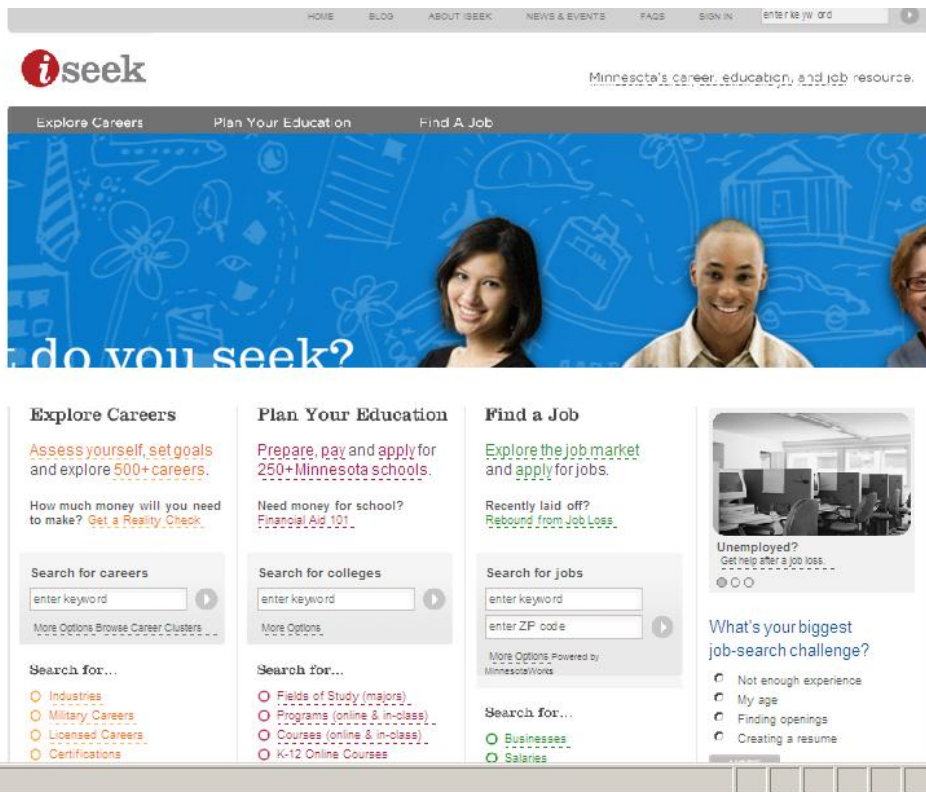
HOME BLOG ABOUT ISEEK NEWS & EVENTS FAQS SIGN IN enter keyword

iseek

Minnesota's career, education, and job resource.

Explore Careers Plan Your Education Find A Job

do you seek?

Explore Careers

Assess yourself, set goals and explore 500+ careers.

How much money will you need to make? Get a Reality Check

Search for careers

enter keyword

More Options Browse Career Clusters

Search for...

Industries
Military Careers
Licensed Careers
Certifications

Plan Your Education

Prepare, pay and apply for 250+ Minnesota schools.

Need money for school? Financial Aid 101

Search for colleges

enter keyword

More Options

Search for...

Fields of Study (majors)
Programs (online & in-class)
Courses (online & in-class)
K-12 Online Courses

Find a Job

Explore the job market and apply for jobs.

Recently laid off? Rebound from Job Loss

Search for jobs

enter keyword

enter ZIP code

More Options Powered by MinnesotaWorks

Search for...

Businesses
Salaries

Unemployed?
Get help after a job loss.

What's your biggest job-search challenge?

Not enough experience
My age
Finding openings
Creating a resume